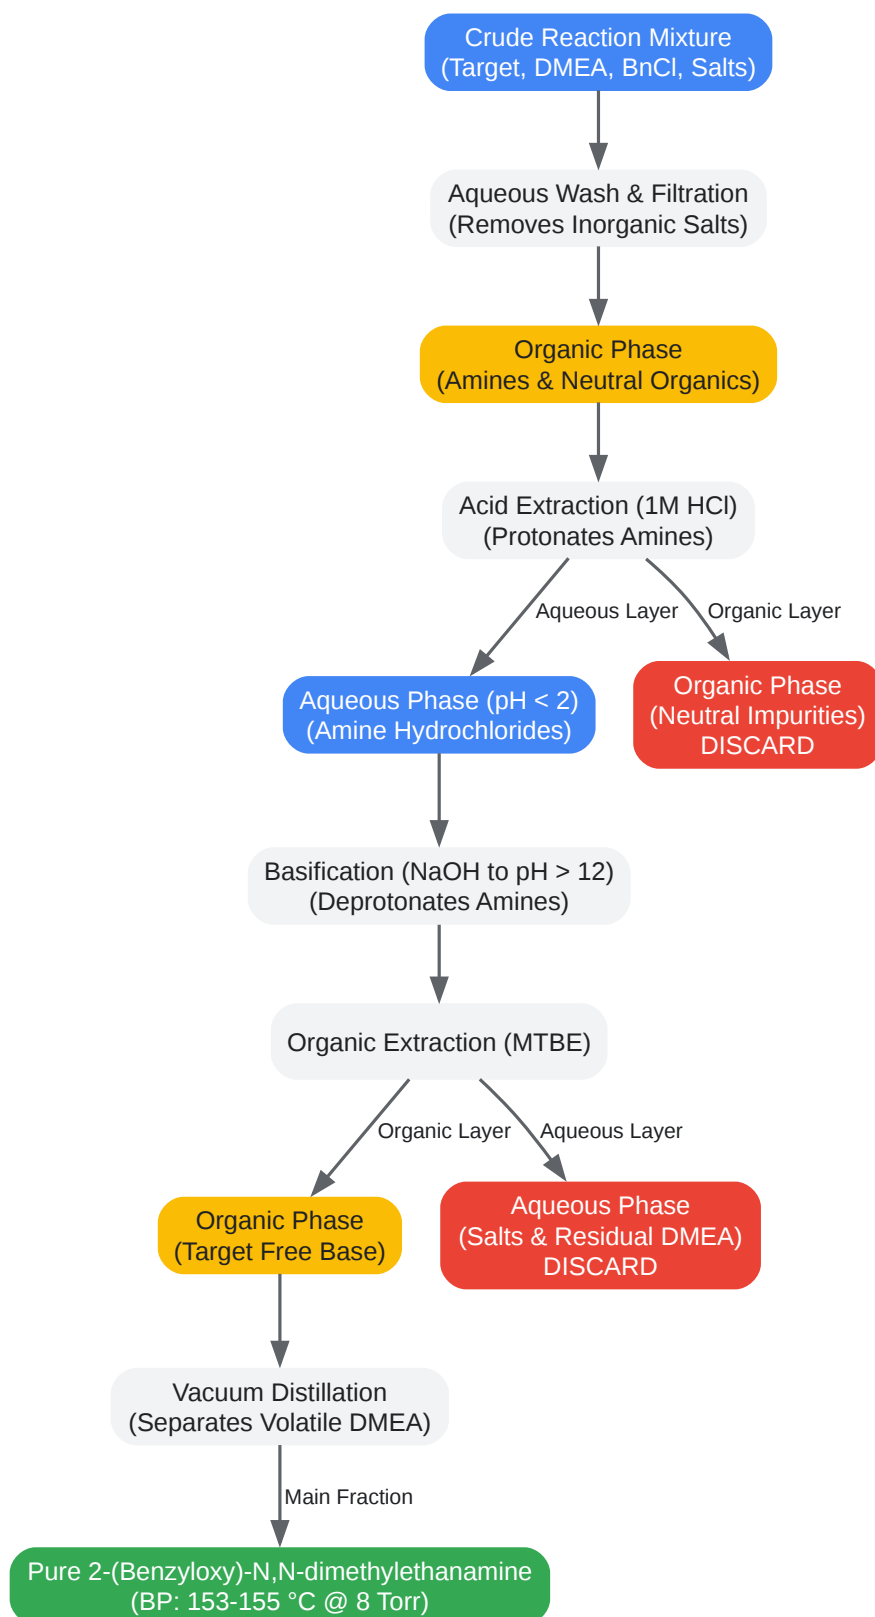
Crude Reaction Mixture
(Target, DMEA, BnCl, Salts)

Aqueous Wash & Filtration
(Removes Inorganic Salts)

Organic Phase
(Amines & Neutral Organics)

Acid Extraction (1M HCl)
(Protonates Amines)

Aqueous Layer

Organic Layer

Aqueous Phase (pH < 2)
(Amine Hydrochlorides)

Organic Phase
(Neutral Impurities)
DISCARD

Basification (NaOH to pH > 12)
(Deprotonates Amines)

Organic Extraction (MTBE)

Organic Layer

Aqueous Layer

Organic Phase
(Target Free Base)

Aqueous Phase
(Salts & Residual DMEA)
DISCARD

Vacuum Distillation
(Separates Volatile DMEA)

Main Fraction

Pure 2-(Benzyloxy)-N,N-dimethylethanamine
(BP: 153-155 °C @ 8 Torr)